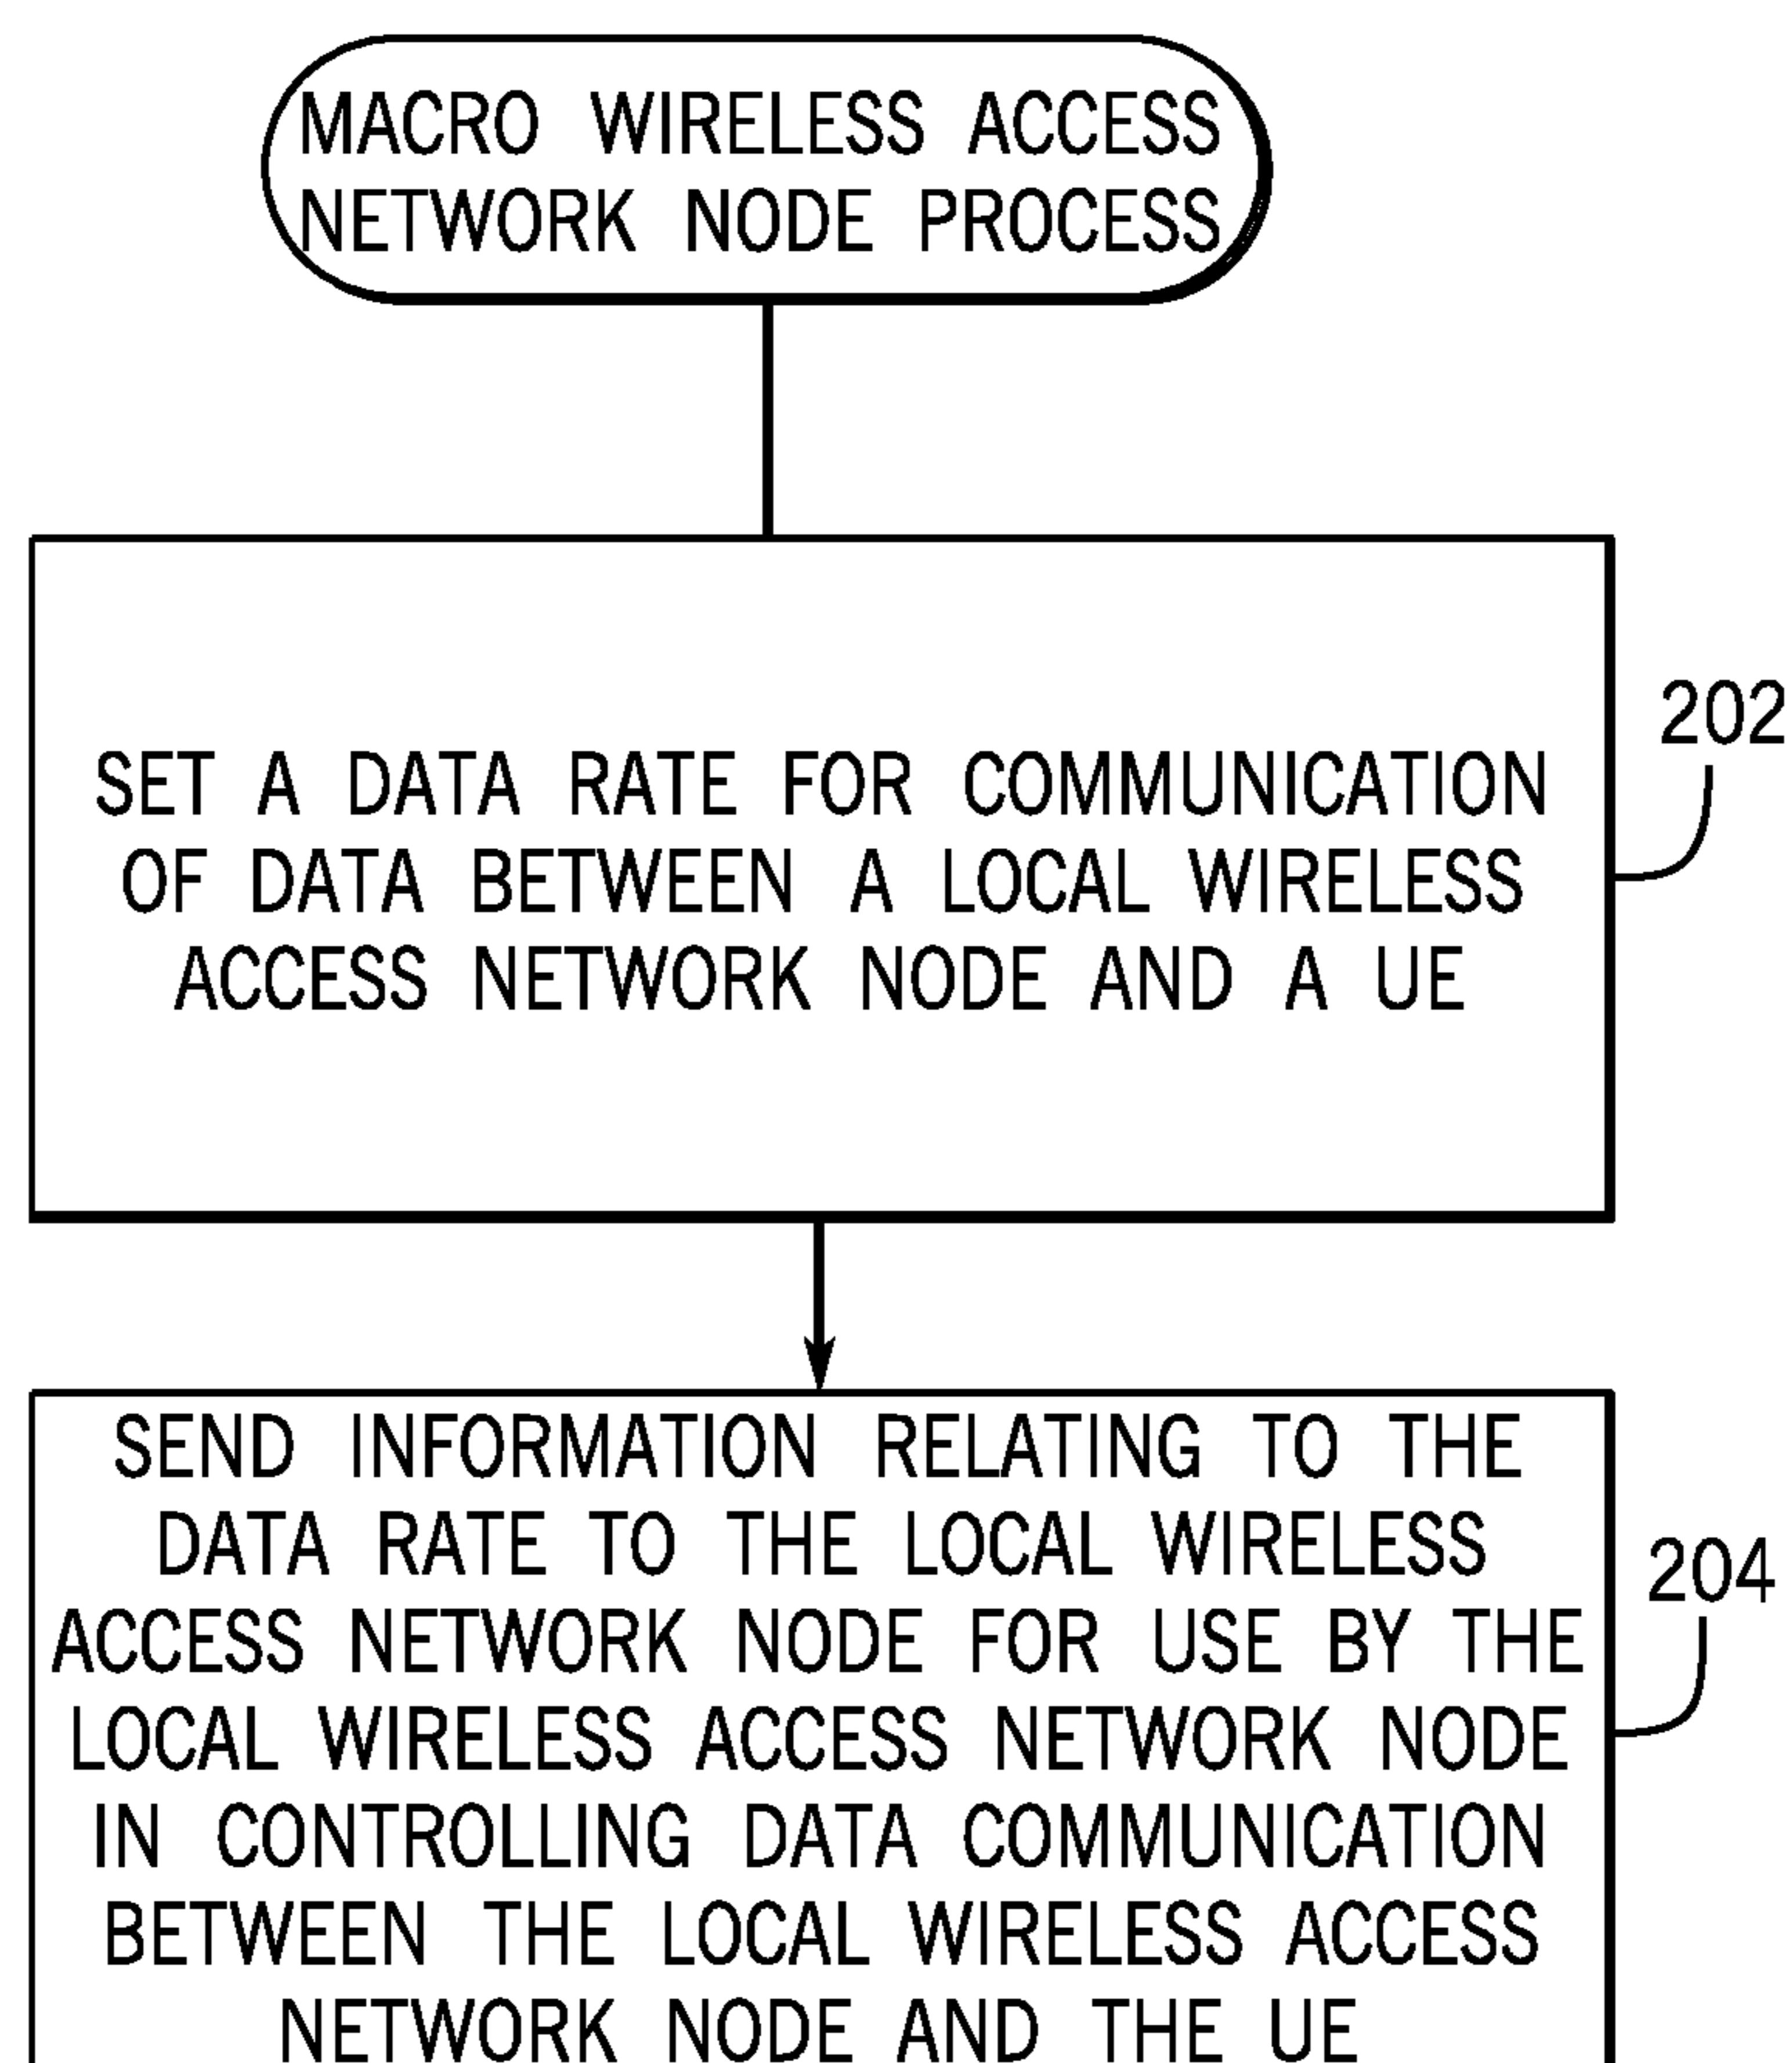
MACRO WIRELESS ACCESS NETWORK NODE PROCESS

SET A DATA RATE FOR COMMUNICATION OF DATA BETWEEN A LOCAL WIRELESS ACCESS NETWORK NODE AND A UE

202

SEND INFORMATION RELATING TO THE DATA RATE TO THE LOCAL WIRELESS ACCESS NETWORK NODE FOR USE BY THE LOCAL WIRELESS ACCESS NETWORK NODE IN CONTROLLING DATA COMMUNICATION BETWEEN THE LOCAL WIRELESS ACCESS NETWORK NODE AND THE UE

204